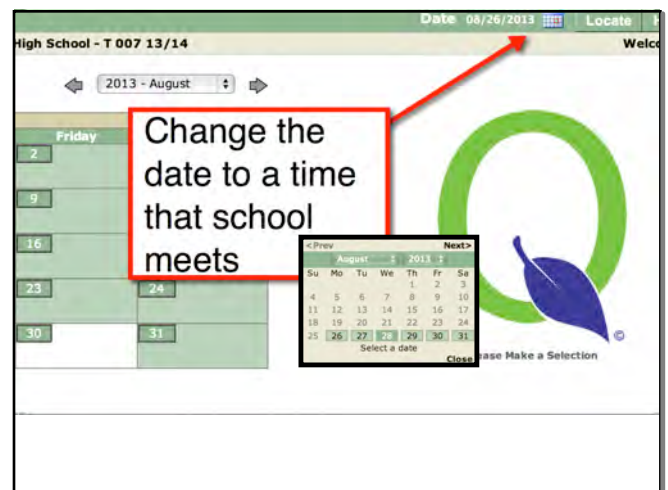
Date 08/26/2013 Locate H

High School - T 007 13/14

Welc

2013 - August

Friday

2

9

16

23

24

30

31

Change the date to a time that school meets

<Prev Next>

August 2013

| Su | Mo | Tu | We | Th | Fr | Sa |
|---|---|---|---|---|---|---|
| | | | | 1 | 2 | 3 |
| 4 | 5 | 6 | 7 | 8 | 9 | 10 |
| 11 | 12 | 13 | 14 | 15 | 16 | 17 |
| 18 | 19 | 20 | 21 | 22 | 23 | 24 |
| 25 | 26 | 27 | 28 | 29 | 30 | 31 |

Select a date

Close

ease Make a Selection

©